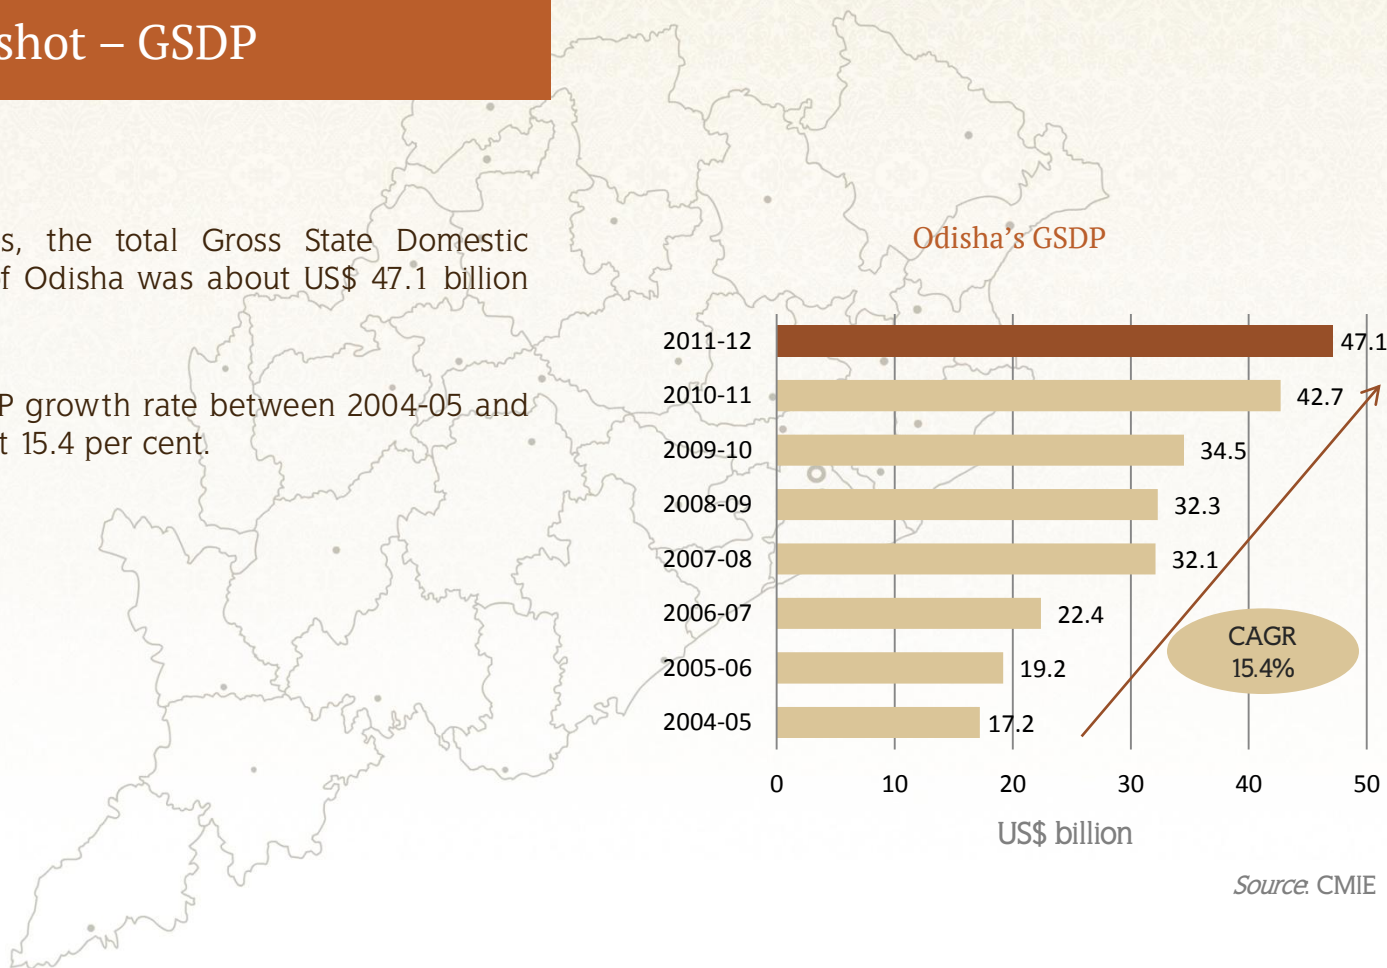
shot – GSDP

s, the total Gross State Domestic f Odisha was about US$ 47.1 billion

P growth rate between 2004-05 and t 15.4 per cent.

Odisha's GSDP

| Year | US$ billion |
|---|---|
| 2011-12 | 47.1 |
| 2010-11 | 42.7 |
| 2009-10 | 34.5 |
| 2008-09 | 32.3 |
| 2007-08 | 32.1 |
| 2006-07 | 22.4 |
| 2005-06 | 19.2 |
| 2004-05 | 17.2 |

0 10 20 30 40 50

US$ billion

CAGR 15.4%

Source: CMIE